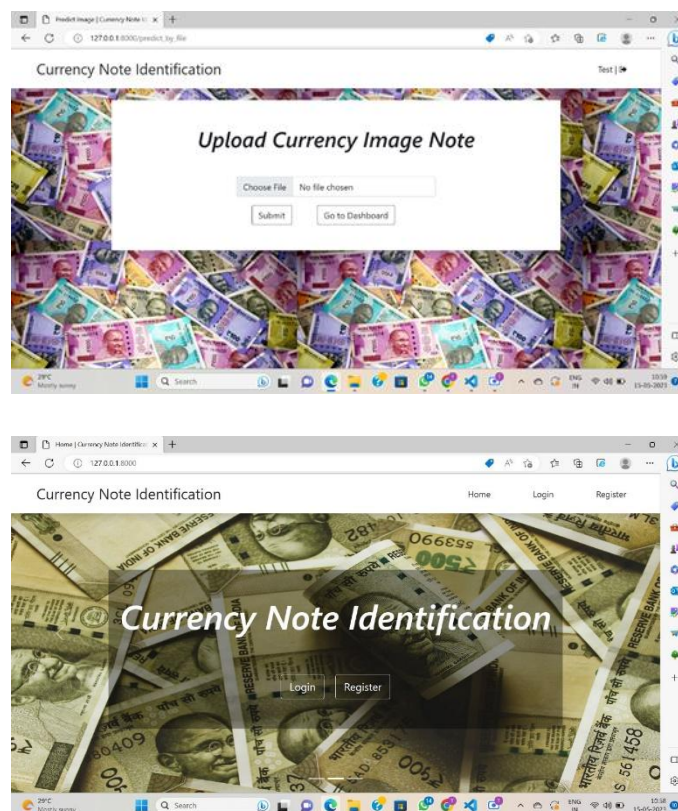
Predict Image | Currency Note Id ×
127.0.0.1:8000/predict_by_file

Currency Note Identification

Test |

Upload Currency Image Note

Choose File No file chosen

Submit Go to Dashboard

29°C Mostly sunny

Search

ENG IN

10:59 15-05-2023

Home | Currency Note Identificat ×
127.0.0.1:8000

Currency Note Identification

Home Login Register

Currency Note Identification

Login Register

RESERVE BANK OF INDIA

500

29°C Mostly sunny

Search

ENG IN

10:58 15-05-2023